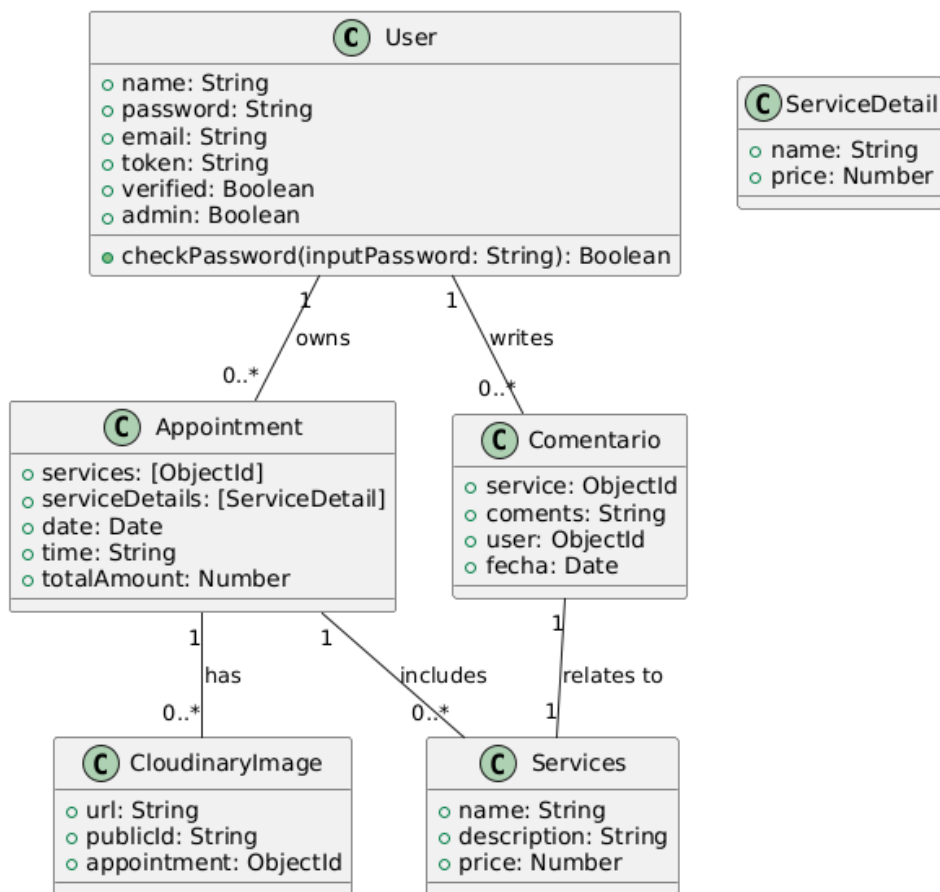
C User
name: String
password: String
email: String
token: String
verified: Boolean
admin: Boolean
checkPassword(inputPassword: String): Boolean

C ServiceDetail
name: String
price: Number

1
owns
0..*

1
writes
0..*

C Appointment
services: [ObjectId]
serviceDetails: [ServiceDetail]
date: Date
time: String
totalAmount: Number

C Comentario
service: ObjectId
coments: String
user: ObjectId
fecha: Date

1
has
0..*

1
includes
0..*

1
relates to
1

C CloudinaryImage
url: String
publicId: String
appointment: ObjectId

C Services
name: String
description: String
price: Number